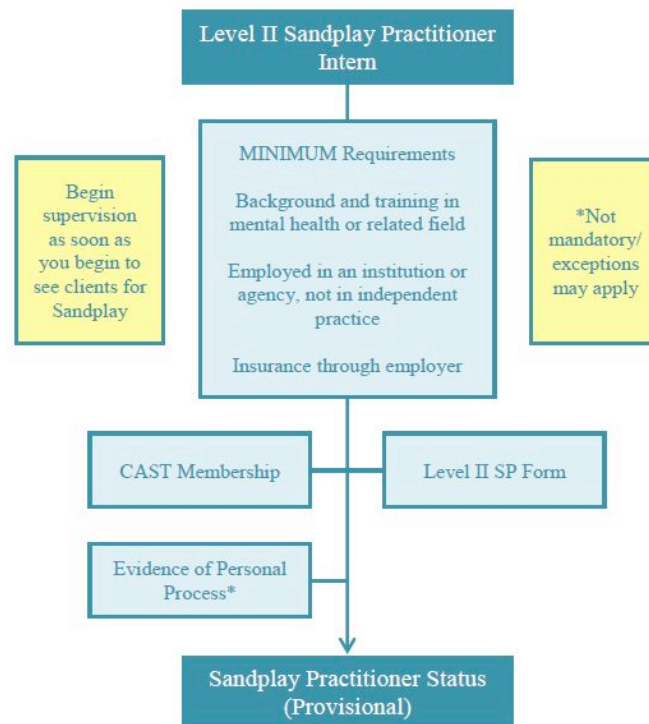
Level II Sandplay Practitioner Intern

Begin supervision as soon as you begin to see clients for Sandplay

MINIMUM Requirements

Background and training in mental health or related field

Employed in an institution or agency, not in independent practice

Insurance through employer

*Not mandatory/ exceptions may apply

CAST Membership

Level II SP Form

Evidence of Personal Process*

Sandplay Practitioner Status (Provisional)